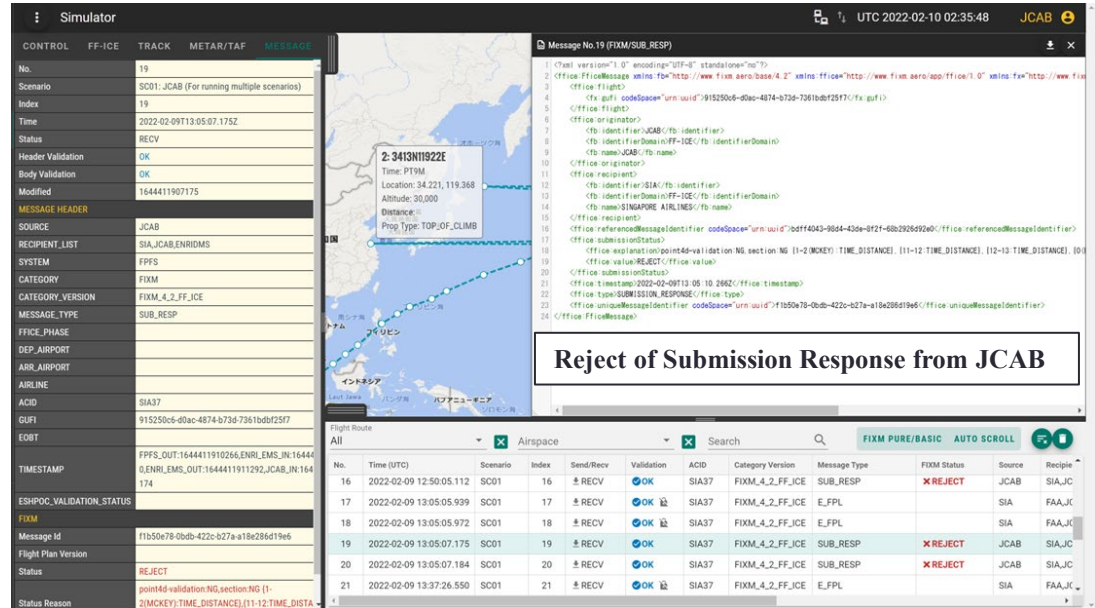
Simulator

UTC 2022-02-10 02:35:48 JCAB

CONTROL FF-ICE TRACK METAR/TAF MESSAGE

| No. | 19 |
|---|---|
| Scenario | SC01: JCAB (For running multiple scenarios) |
| Index | 19 |
| Time | 2022-02-09T13:05:07.175Z |
| Status | RECV |
| Header Validation | OK |
| Body Validation | OK |
| Modified | 1644411907175 |
| MESSAGE HEADER | |
| SOURCE | JCAB |
| RECIPIENT_LIST | SIA,JCAB,ENRIDMS |
| SYSTEM | FPFS |
| CATEGORY | FIXM |
| CATEGORY_VERSION | FIXM_4_2_FF_ICE |
| MESSAGE_TYPE | SUB_RESP |
| FFICE_PHASE | |
| DEP_AIRPORT | |
| ARR_AIRPORT | |
| AIRLINE | |
| ACID | SIA37 |
| GUFI | 915250c6-d0ac-4874-b73d-7361bdbf25f7 |
| EOBT | |
| TIMESTAMP | FPFS_OUT:1644411910266,ENRI_EMS_IN:16444110,ENRI_EMS_OUT:1644411911292,JCAB_IN:164174 |
| ESHPOC_VALIDATION_STATUS | |
| FIXM | |
| Message Id | f1b50e78-0bdb-422c-b27a-a18e286d19e6 |
| Flight Plan Version | |
| Status | REJECT |
| Status Reason | point4d-validation:NG,section:NG (1-2(MCKEY):TIME_DISTANCE],[11-12:TIME_DISTA |

2: 3413N11922E
Time: PT9M
Location: 34.221, 119.368
Altitude: 30,000
Distance:
Prop Type: TOP_OF_CLIMB

インドネシア
フィリピン
パプアニューギニア

Message No.19 (FIXM/SUB_RESP)

1 <?xml version="1.0" encoding="UTF-8" standalone="no"?>
2 <ffice:FficeMessage xmlns:fb="http://www.fixm.aero/base/4.2" xmlns:ffice="http://www.fixm.aero/app/ffice/1.0" xmlns:fx="http://www.fix
3 <ffice:flight>
4 <fx:gufi codeSpace="urn:uuid">915250c6-d0ac-4874-b73d-7361bdbf25f7</fx:gufi>
5 </ffice:flight>
6 <ffice:originator>
7 <fb:identifier>JCAB</fb:identifier>
8 <fb:identifierDomain>FF-ICE</fb:identifierDomain>
9 <fb:name>JCAB</fb:name>
10 </ffice:originator>
11 <ffice:recipient>
12 <fb:identifier>SIA</fb:identifier>
13 <fb:identifierDomain>FF-ICE</fb:identifierDomain>
14 <fb:name>SINGAPORE AIRLINES</fb:name>
15 </ffice:recipient>
16 <ffice:referencedMessageIdentifier codeSpace="urn:uuid">bdff4043-98d4-43de-8f2f-68b2926d92e0</ffice:referencedMessageIdentifier>
17 <ffice:submissionStatus>
18 <ffice:explanation>point4d-validation:NG,section:NG [1-2(MCKEY):TIME_DISTANCE],[11-12:TIME_DISTANCE],[12-13:TIME_DISTANCE],[0
19 <ffice:value>REJECT</ffice:value>
20 </ffice:submissionStatus>
21 <ffice:timestamp>2022-02-09T13:05:10.266Z</ffice:timestamp>
22 <ffice:type>SUBMISSION_RESPONSE</ffice:type>
23 <ffice:uniqueMessageIdentifier codeSpace="urn:uuid">f1b50e78-0bdb-422c-b27a-a18e286d19e6</ffice:uniqueMessageIdentifier>
24 </ffice:FficeMessage>

Reject of Submission Response from JCAB

Flight Route
All Airspace Search FIXM PURE/BASIC AUTO SCROLL

| No. | Time (UTC) | Scenario | Index | Send/Recv | Validation | ACID | Category Version | Message Type | FIXM Status | Source | Recipie |
|---|---|---|---|---|---|---|---|---|---|---|---|
| 16 | 2022-02-09 12:50:05.112 | SC01 | 16 | RECV | OK | SIA37 | FIXM_4_2_FF_ICE | SUB_RESP | REJECT | JCAB | SIA,JC |
| 17 | 2022-02-09 13:05:05.939 | SC01 | 17 | RECV | OK | SIA37 | FIXM_4_2_FF_ICE | E_FPL | | SIA | FAA,JC |
| 18 | 2022-02-09 13:05:05.972 | SC01 | 18 | RECV | OK | SIA37 | FIXM_4_2_FF_ICE | E_FPL | | SIA | FAA,JC |
| 19 | 2022-02-09 13:05:07.175 | SC01 | 19 | RECV | OK | SIA37 | FIXM_4_2_FF_ICE | SUB_RESP | REJECT | JCAB | SIA,JC |
| 20 | 2022-02-09 13:05:07.184 | SC01 | 20 | RECV | OK | SIA37 | FIXM_4_2_FF_ICE | SUB_RESP | REJECT | JCAB | SIA,JC |
| 21 | 2022-02-09 13:37:26.550 | SC01 | 21 | RECV | OK | SIA37 | FIXM_4_2_FF_ICE | E_FPL | | SIA | FAA,JC |